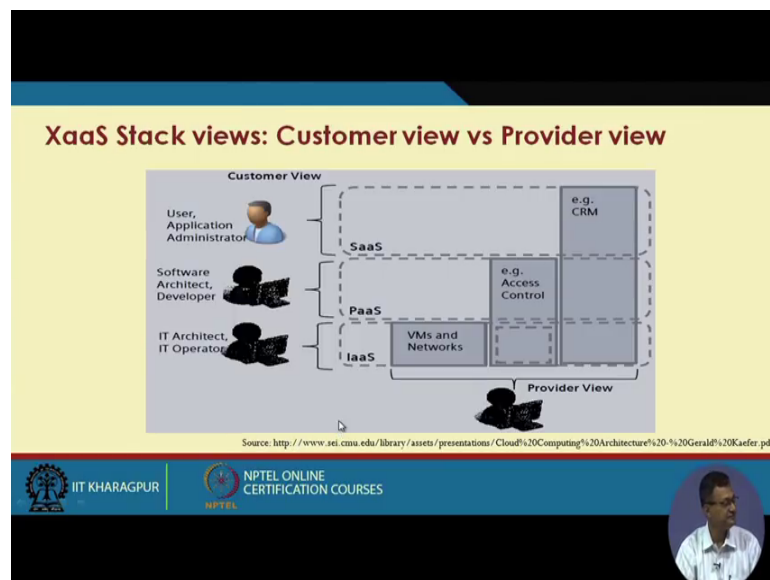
XaaS Stack views: Customer view vs Provider view

Customer View

User, Application Administrator

Software Architect, Developer

IT Architect, IT Operator

SaaS

PaaS

IaaS

e.g. CRM

e.g. Access Control

VMs and Networks

Provider View

Source: http://www.sei.cmu.edu/library/assets/presentations/Cloud%20Computing%20Architecture%20-%20Gerald%20Kaefer.pd

IIT KHARAGPUR

NPTEL ONLINE CERTIFICATION COURSES

NPTEL